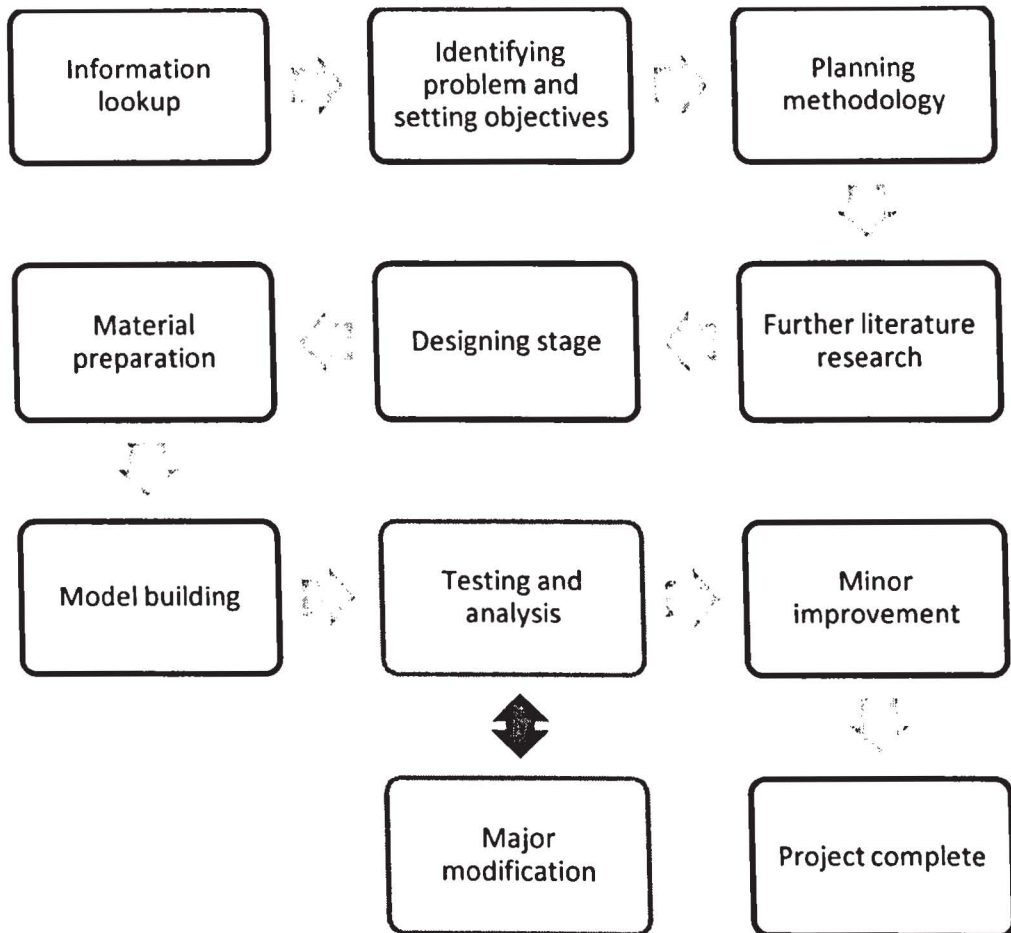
Information lookup

Identifying problem and setting objectives

Planning methodology

Further literature research

Designing stage

Material preparation

Model building

Testing and analysis

Minor improvement

Major modification

Project complete